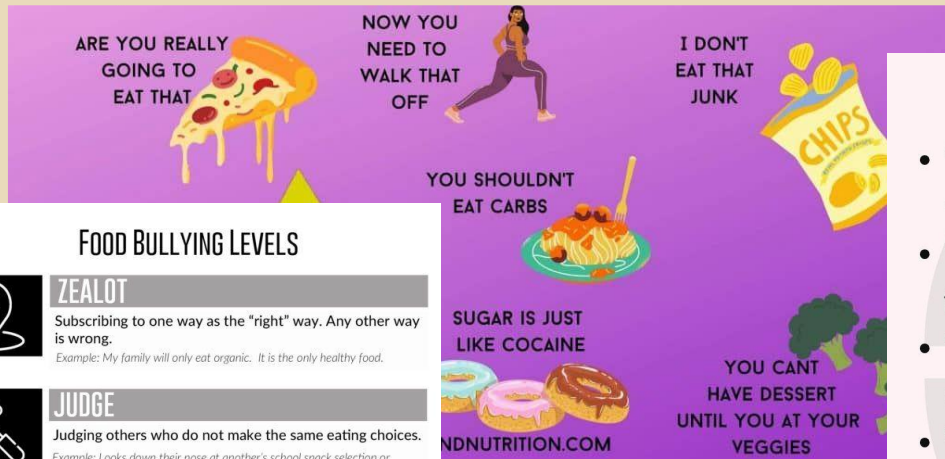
ARE YOU REALLY GOING TO EAT THAT

NOW YOU NEED TO WALK THAT OFF

I DON'T EAT THAT JUNK

CHIPS

YOU SHOULDN'T EAT CARBS

SUGAR IS JUST LIKE COCAINE

YOU CANT HAVE DESSERT UNTIL YOU AT YOUR VEGGIES

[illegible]NDNUTRITION.COM

FOOD BULLYING LEVELS

ZEALOT

Subscribing to one way as the "right" way. Any other way is wrong.

Example: My family will only eat organic. It is the only healthy food.

JUDGE

Judging others who do not make the same eating choices.

Example: Looks down their nose at another's school snack selection or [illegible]